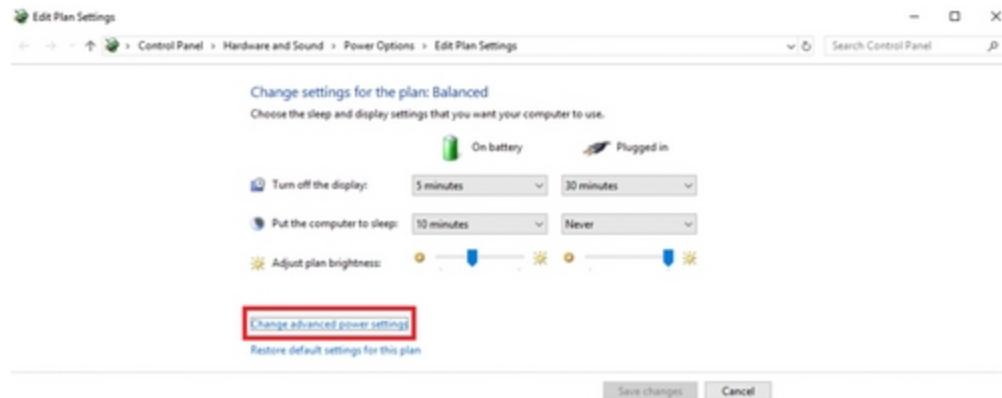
Edit Plan Settings

Control Panel > Hardware and Sound > Power Options > Edit Plan Settings

Search Control Panel

Change settings for the plan: Balanced

Choose the sleep and display settings that you want your computer to use.

On battery

Plugged in

Turn off the display: 5 minutes 30 minutes

Put the computer to sleep: 10 minutes Never

Adjust plan brightness:

Change advanced power settings

Restore default settings for this plan

Save changes Cancel